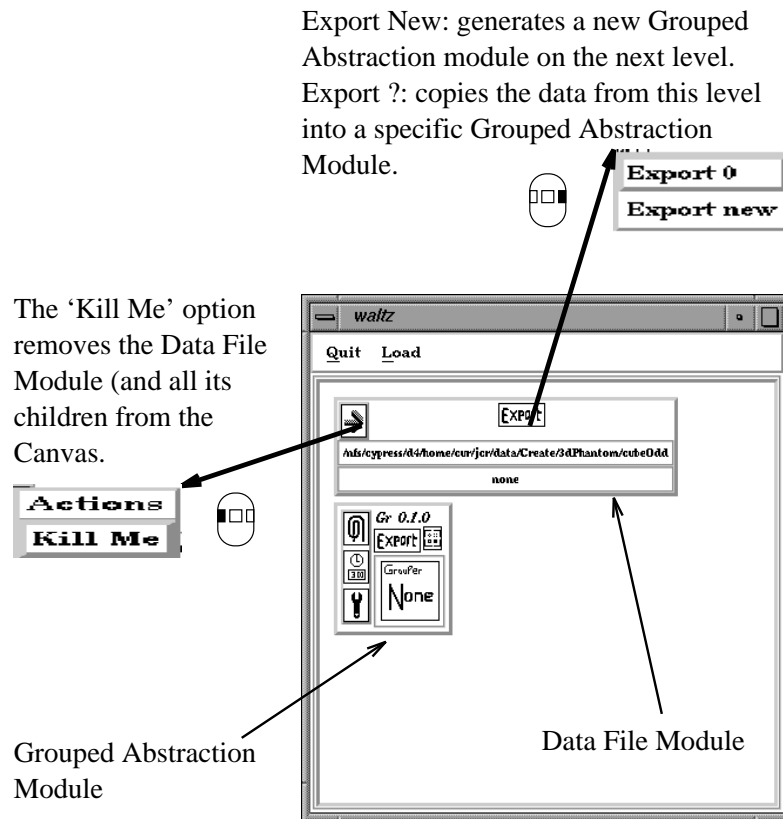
Export New: generates a new Grouped Abstraction module on the next level. Export ?: copies the data from this level into a specific Grouped Abstraction Module.

Export 0
Export new

The 'Kill Me' option removes the Data File Module (and all its children from the Canvas.

Actions
Kill Me

waltz

Quit Load

Export

/nfs/cypress/d4/home/cur/jcr/data/Create/3dPhantom/cubeOdd

none

Gr 0.1.0
Export
3:00
Grouper
None

Grouped Abstraction Module

Data File Module